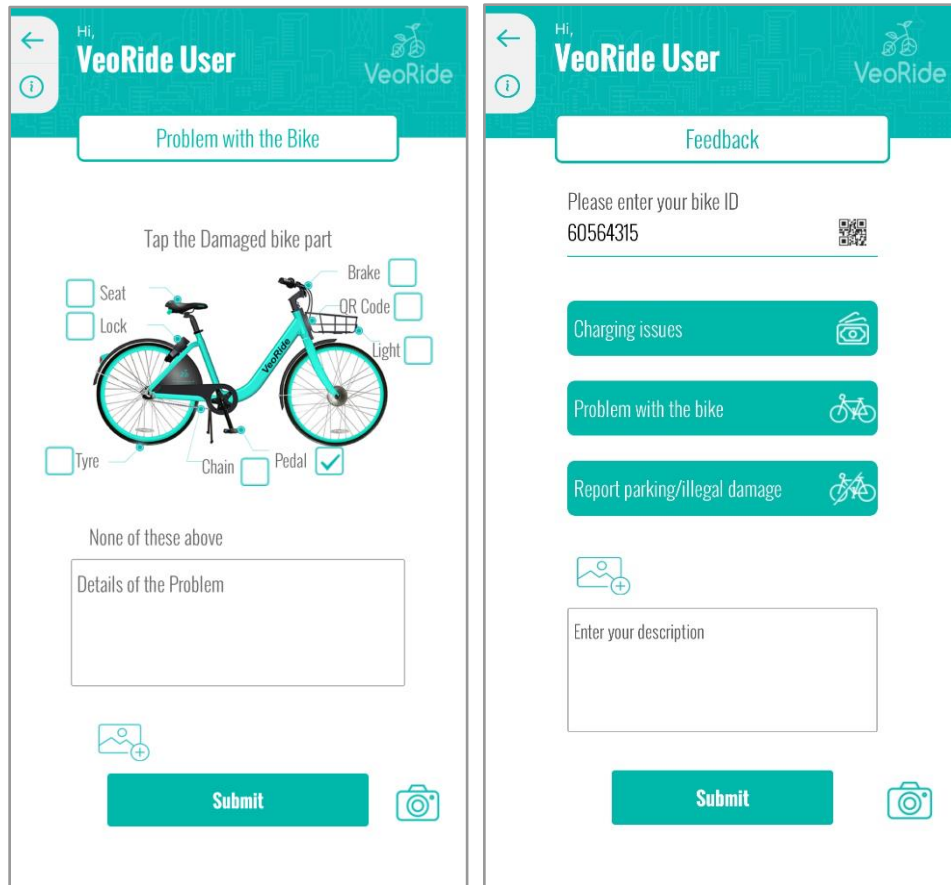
Hi,
VeoRide User
VeoRide

Problem with the Bike

Tap the Damaged bike part

Seat
Lock
Brake
QR Code
Light
Tyre
Chain
Pedal
VeoRide

None of these above

Details of the Problem

Submit

Hi,
VeoRide User
VeoRide

Feedback

Please enter your bike ID
60564315

Charging issues

Problem with the bike

Report parking/illegal damage

Enter your description

Submit